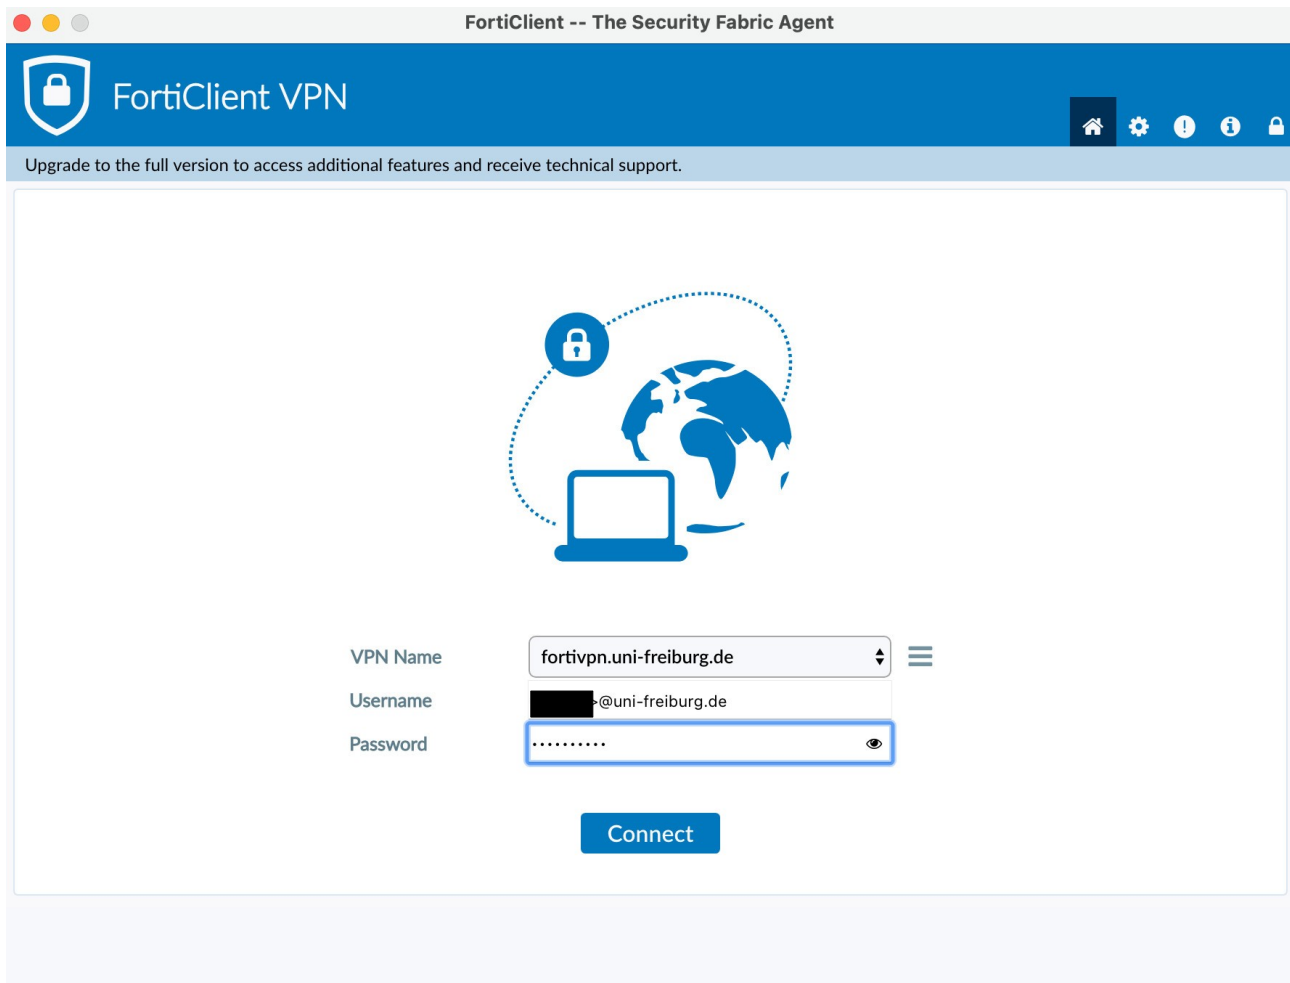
FortiClient -- The Security Fabric Agent

FortiClient VPN

Upgrade to the full version to access additional features and receive technical support.

VPN Name fortivpn.uni-freiburg.de

Username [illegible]@uni-freiburg.de

Password ••••••••••

Connect